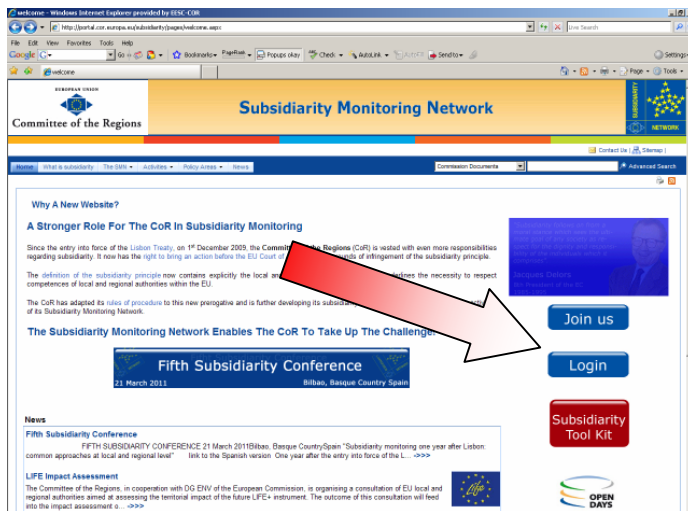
welcome - Windows Internet Explorer provided by EESC-COR

http://portal.cor.europa.eu/subsidiarity/pages/welcome.aspx

Live Search

File Edit View Favorites Tools Help

Google G- Go Bookmarks PageRank Popups okay Check AutoLink AutoFill Send to Settings

welcome

Page Tools

EUROPEAN UNION
Committee of the Regions

Subsidiarity Monitoring Network

SUBSIDIARITY NETWORK

Contact Us | Sitemap |

Home What is subsidiarity The SMN Activities Policy Areas News

Commission Documents

Advanced Search

Why A New Website?

A Stronger Role For The CoR In Subsidiarity Monitoring

Since the entry into force of the Lisbon Treaty, on 1st December 2009, the Committee of the Regions (CoR) is vested with even more responsibilities regarding subsidiarity. It now has the right to bring an action before the EU Court of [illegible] grounds of infringement of the subsidiarity principle.

The definition of the subsidiarity principle now contains explicitly the local and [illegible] derlines the necessity to respect competences of local and regional authorities within the EU.

The CoR has adapted its rules of procedure to this new prerogative and is further developing its subsidiar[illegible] of its Subsidiarity Monitoring Network.

The Subsidiarity Monitoring Network Enables The CoR To Take Up The Challenge

Fifth Subsidiarity Conference
21 March 2011 Bilbao, Basque Country Spain

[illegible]
Jacques Delors
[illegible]

Join us

Login

Subsidiarity Tool Kit

News

Fifth Subsidiarity Conference
FIFTH SUBSIDIARITY CONFERENCE 21 March 2011Bilbao, Basque CountrySpain "Subsidiarity monitoring one year after Lisbon: common approaches at local and regional level" link to the Spanish version One year after the entry into force of the L... >>>

LIFE Impact Assessment
The Committee of the Regions, in cooperation with DG ENV of the European Commission, is organising a consultation of EU local and regional authorities aimed at assessing the territorial impact of the future LIFE+ instrument. The outcome of this consultation will feed into the impact assessment o... >>>

life

OPEN DAYS